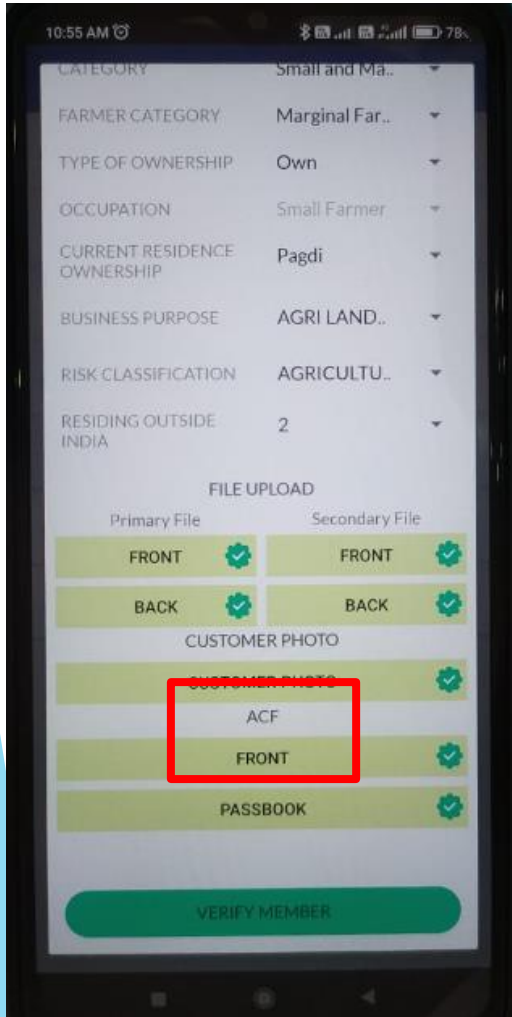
10:55 AM

78

CATEGORY Small and Ma..

FARMER CATEGORY Marginal Far..

TYPE OF OWNERSHIP Own

OCCUPATION Small Farmer

CURRENT RESIDENCE OWNERSHIP Pagdi

BUSINESS PURPOSE AGRI LAND..

RISK CLASSIFICATION AGRICULTU..

RESIDING OUTSIDE INDIA 2

FILE UPLOAD

Primary File

Secondary File

FRONT

FRONT

BACK

BACK

CUSTOMER PHOTO

CUSTOMER PHOTO

ACF

FRONT

PASSBOOK

VERIFY MEMBER